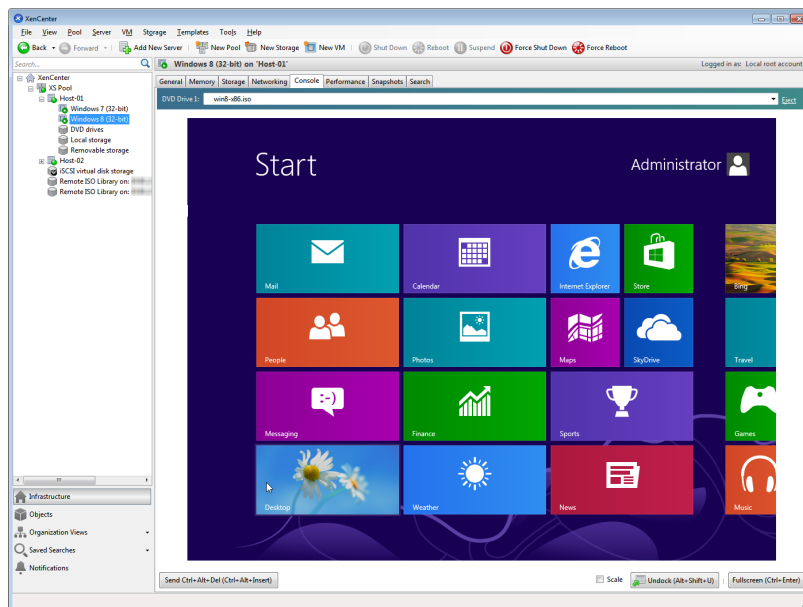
XenCenter

File View Pool Server VM Storage Templates Tools Help

Back Forward Add New Server New Pool New Storage New VM Shut Down Reboot Suspend Force Shut Down Force Reboot

Search...

Windows 8 (32-bit) on 'Host-01'

Logged in as: Local root account

XenCenter
XS Pool
Host-01
Windows 7 (32-bit)
Windows 8 (32-bit)
DVD drives
Local storage
Removable storage
Host-02
iSCSI virtual disk storage
Remote ISO Library on:
Remote ISO Library on:

General Memory Storage Networking Console Performance Snapshots Search

DVD Drive 1: win8-x86.iso Eject

Start

Administrator

Mail
Calendar
Internet Explorer
Store
Bing
People
Photos
Maps
SkyDrive
Travel
Messaging
Finance
Sports
Games
Desktop
Weather
News
Music

Infrastructure
Objects
Organization Views
Saved Searches
Notifications

Send Ctrl+Alt+Del (Ctrl+Alt+Insert)
Scale
Undock (Alt+Shift+U)
Fullscreen (Ctrl+Enter)